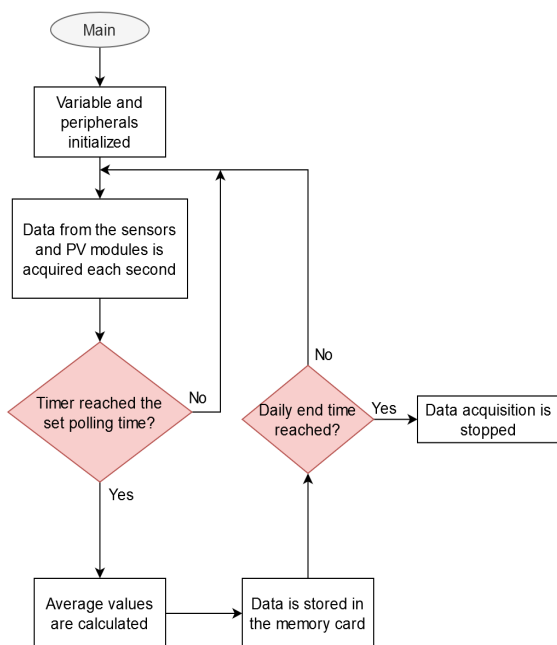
Main

Variable and peripherals initialized

Data from the sensors and PV modules is acquired each second

Timer reached the set polling time?

No

Yes

Average values are calculated

Data is stored in the memory card

Daily end time reached?

No

Yes

Data acquisition is stopped